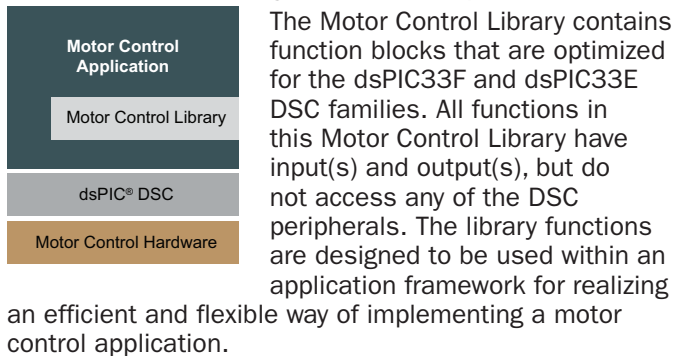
Motor Control Application

Motor Control Library

dsPIC® DSC

Motor Control Hardware

The Motor Control Library contains function blocks that are optimized for the dsPIC33F and dsPIC33E DSC families. All functions in this Motor Control Library have input(s) and output(s), but do not access any of the DSC peripherals. The library functions are designed to be used within an application framework for realizing an efficient and flexible way of implementing a motor control application.